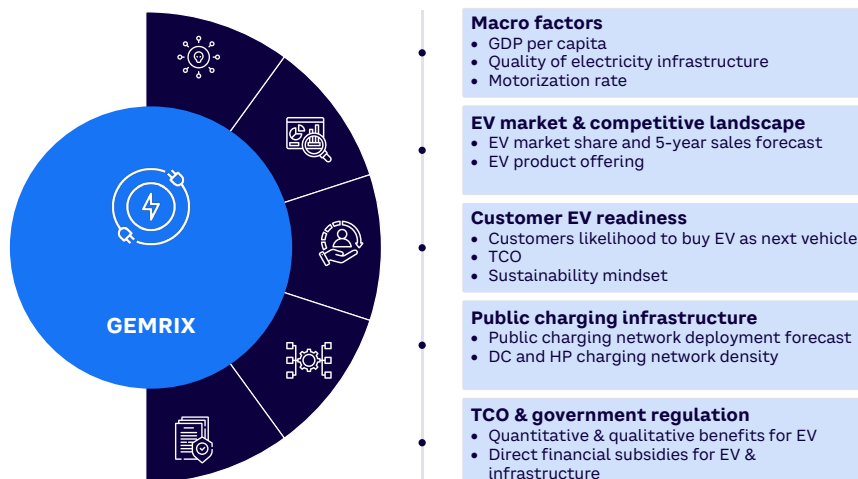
GEMRIX

Macro factors
• GDP per capita
• Quality of electricity infrastructure
• Motorization rate

EV market & competitive landscape
• EV market share and 5-year sales forecast
• EV product offering

Customer EV readiness
• Customers likelihood to buy EV as next vehicle
• TCO
• Sustainability mindset

Public charging infrastructure
• Public charging network deployment forecast
• DC and HP charging network density

TCO & government regulation
• Quantitative & qualitative benefits for EV
• Direct financial subsidies for EV & infrastructure